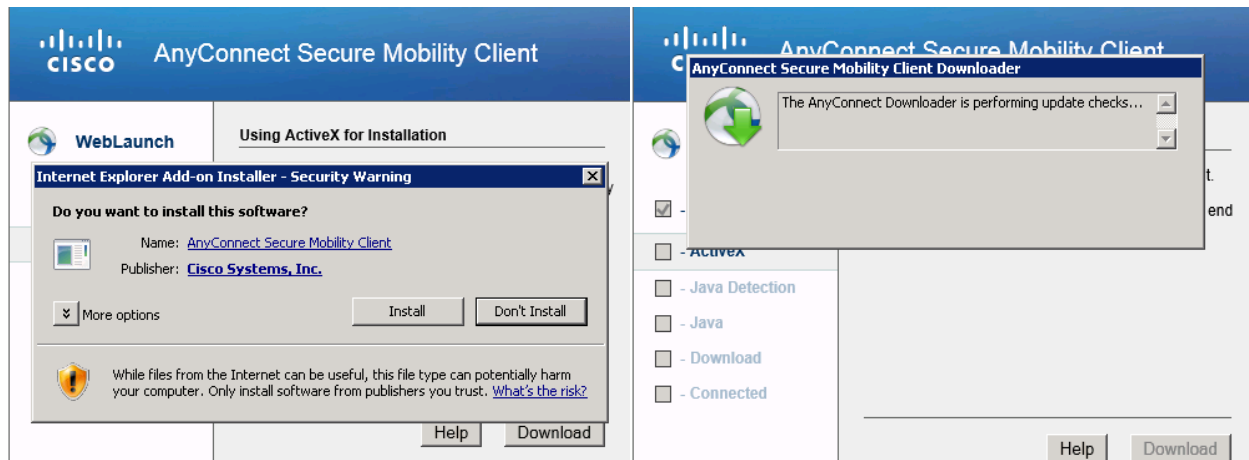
CISCO AnyConnect Secure Mobility Client

WebLaunch

Using ActiveX for Installation

Internet Explorer Add-on Installer - Security Warning

Do you want to install this software?

Name: AnyConnect Secure Mobility Client
Publisher: Cisco Systems, Inc.

More options

Install

Don't Install

While files from the Internet can be useful, this file type can potentially harm your computer. Only install software from publishers you trust. What's the risk?

Help

Download

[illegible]

AnyConnect Secure Mobility Client Downloader

The AnyConnect Downloader is performing update checks...

t.

end

- ActiveX

- Java Detection

- Java

- Download

- Connected

Help

Download